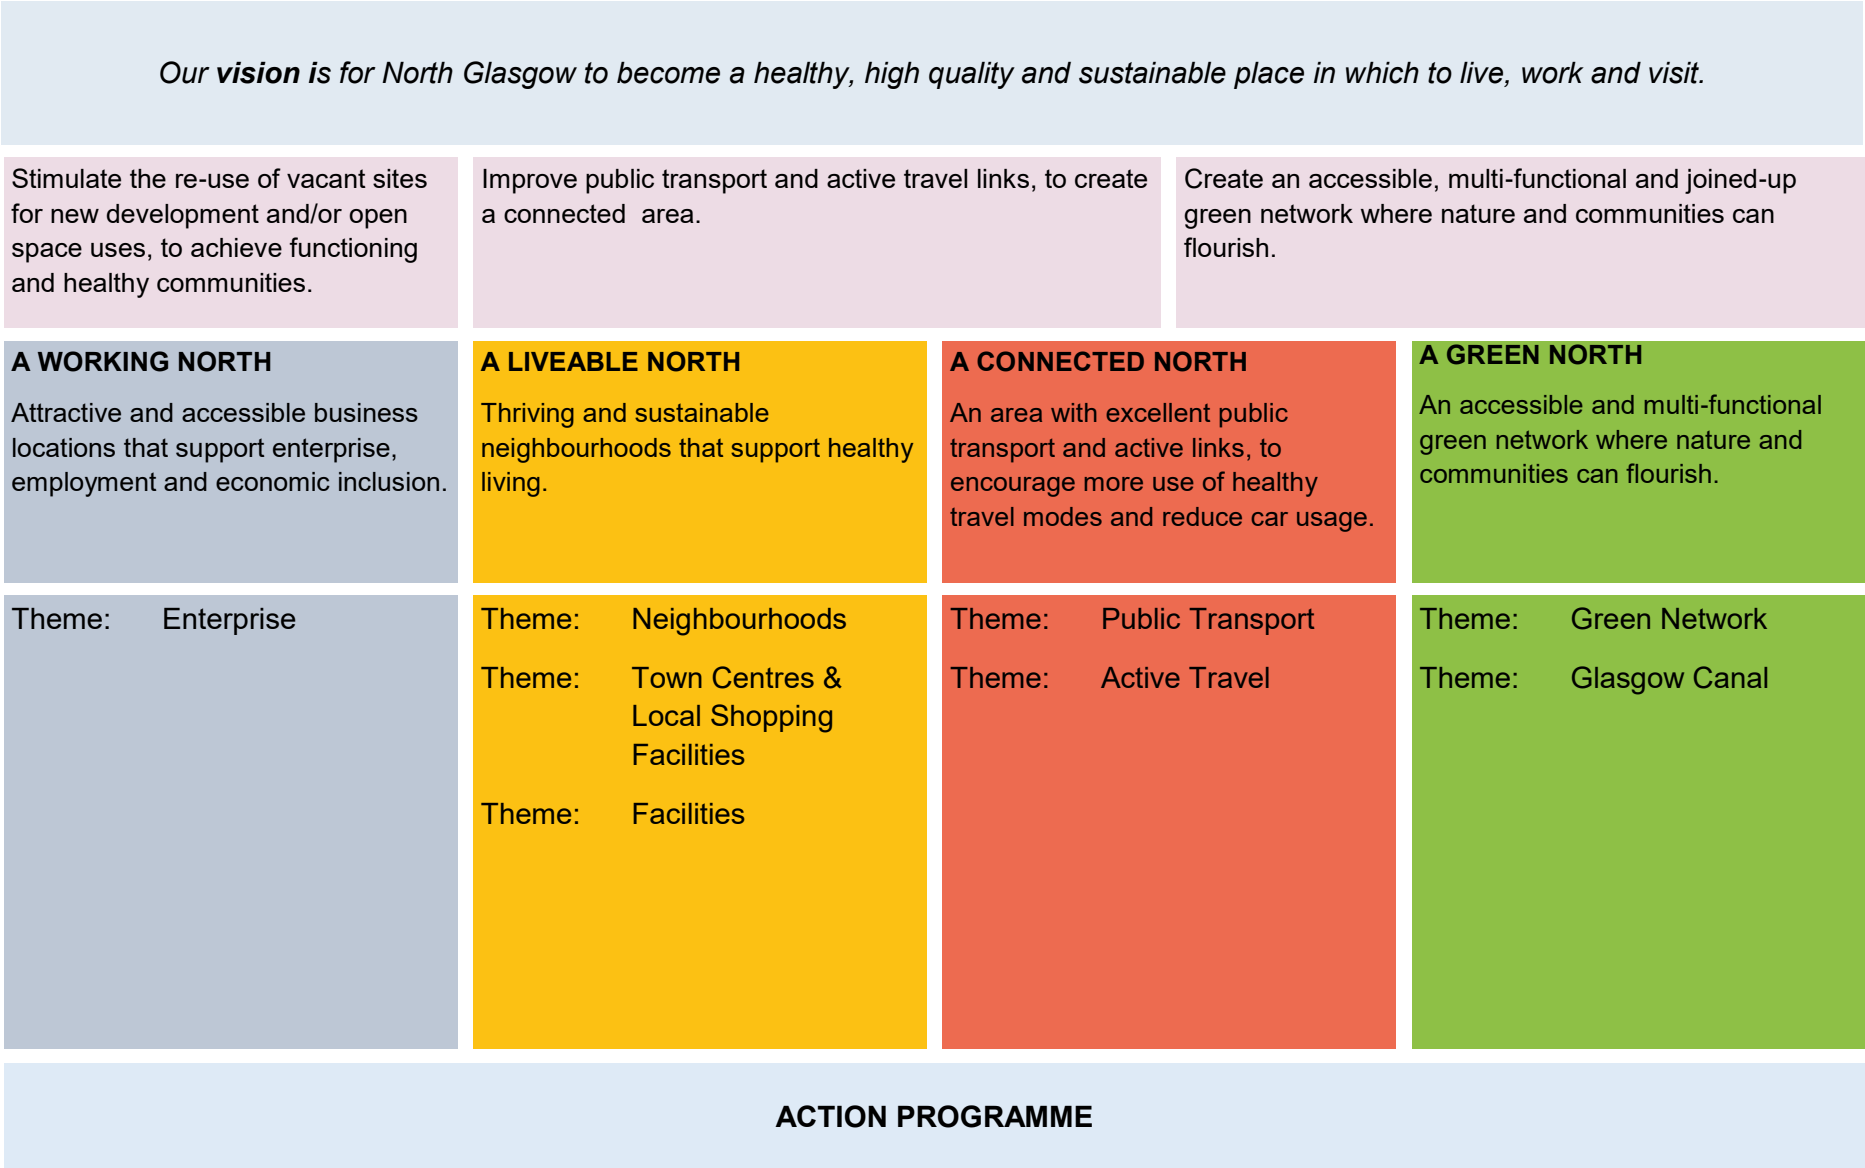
Our **vision** is for North Glasgow to become a healthy, high quality and sustainable place in which to live, work and visit.

Stimulate the re-use of vacant sites for new development and/or open space uses, to achieve functioning and healthy communities.

Improve public transport and active travel links, to create a connected area.

Create an accessible, multi-functional and joined-up green network where nature and communities can flourish.

A WORKING NORTH

Attractive and accessible business locations that support enterprise, employment and economic inclusion.

A LIVEABLE NORTH

Thriving and sustainable neighbourhoods that support healthy living.

A CONNECTED NORTH

An area with excellent public transport and active links, to encourage more use of healthy travel modes and reduce car usage.

A GREEN NORTH

An accessible and multi-functional green network where nature and communities can flourish.

Theme: Enterprise

Theme: Neighbourhoods

Theme: Town Centres & Local Shopping Facilities

Theme: Facilities

Theme: Public Transport

Theme: Active Travel

Theme: Green Network

Theme: Glasgow Canal

ACTION PROGRAMME